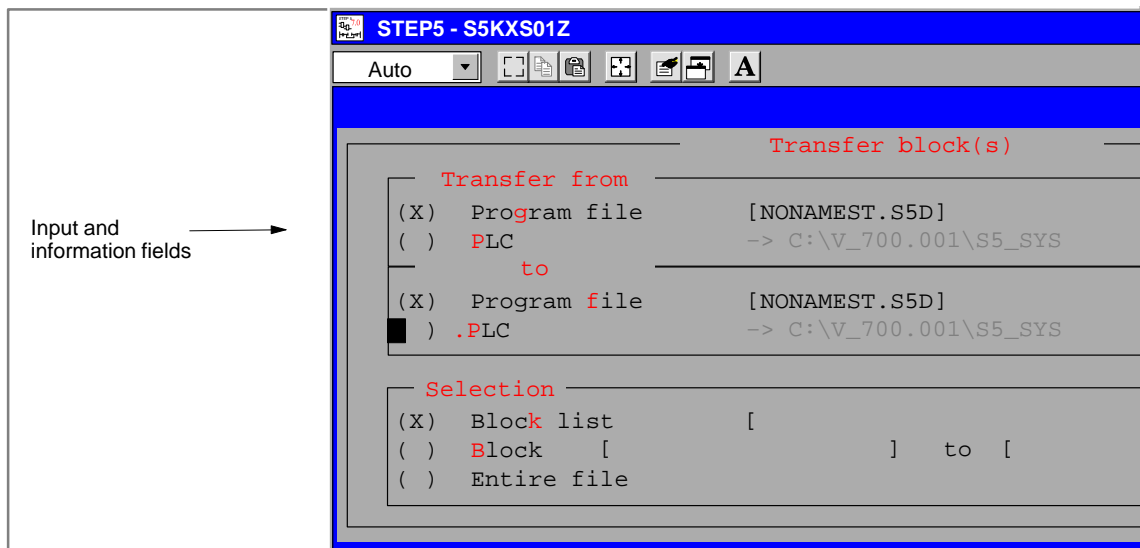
Input and information fields

STEP5 - S5KXS01Z

Auto

A

Transfer block(s)

Transfer from

(X) Program file [NONAMEST.S5D]

( ) PLC -> C:\V_700.001\S5_SYS

to

(X) Program file [NONAMEST.S5D]

) .PLC -> C:\V_700.001\S5_SYS

Selection

(X) Block list [

( ) Block [ ] to [

( ) Entire file